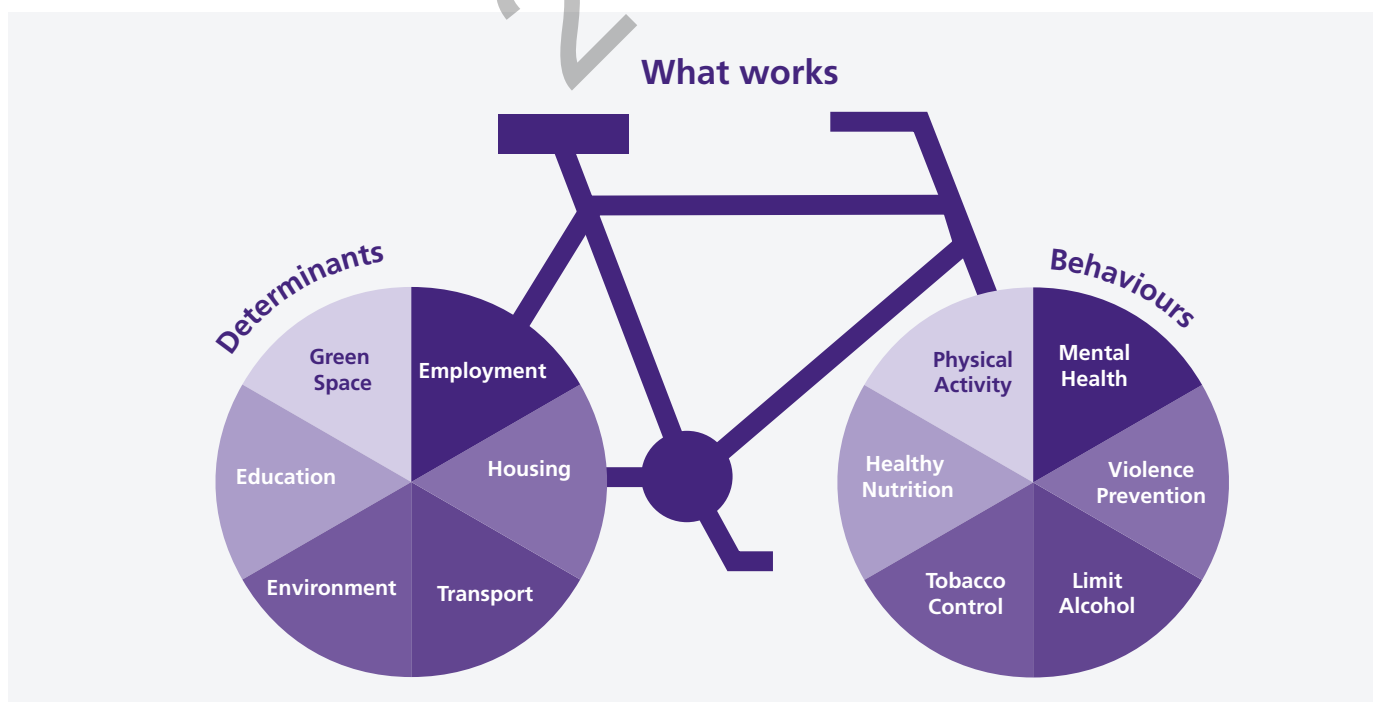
What works

Determinants

Green Space

Employment

Housing

Transport

Environment

Education

Behaviours

Physical Activity

Mental Health

Violence Prevention

Limit Alcohol

Tobacco Control

Healthy Nutrition